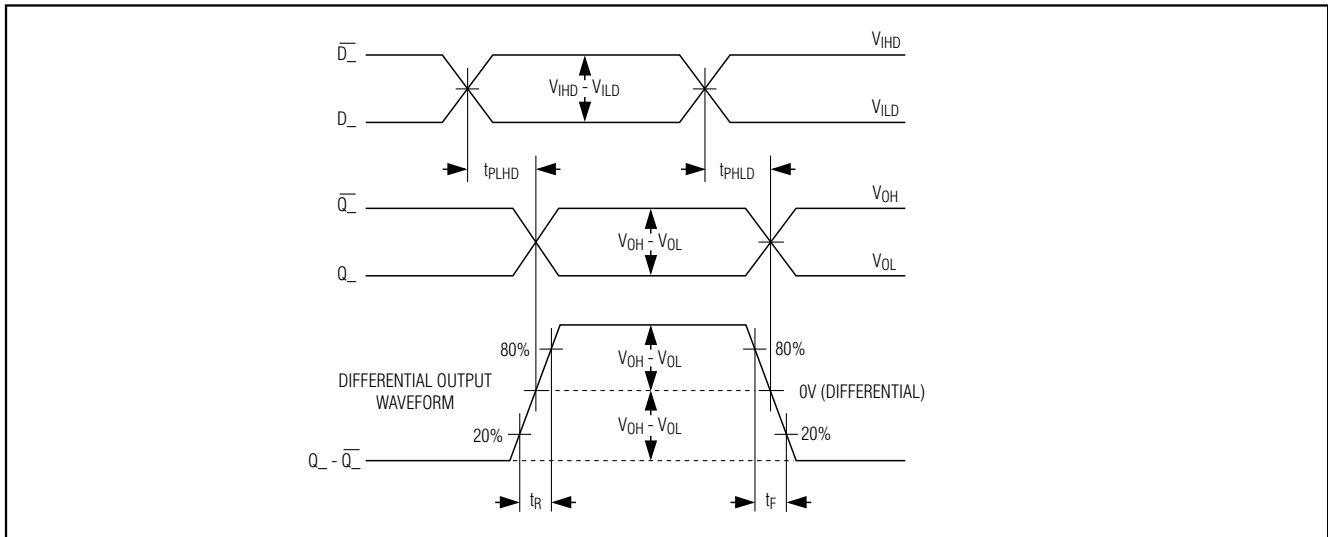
$\overline{D\_}$

$V_{IHD}$

$V_{IHD}$ - $V_{ILD}$

D_

$V_{ILD}$

$t_{PLHD}$

$t_{PHLD}$

$\overline{Q\_}$

$V_{OH}$

$V_{OH}$ - $V_{OL}$

Q_

$V_{OL}$

80%

$V_{OH}$ - $V_{OL}$

80%

DIFFERENTIAL OUTPUT WAVEFORM

0V (DIFFERENTIAL)

$V_{OH}$ - $V_{OL}$

20%

20%

Q_ - $\overline{Q\_}$

$t_R$

$t_F$